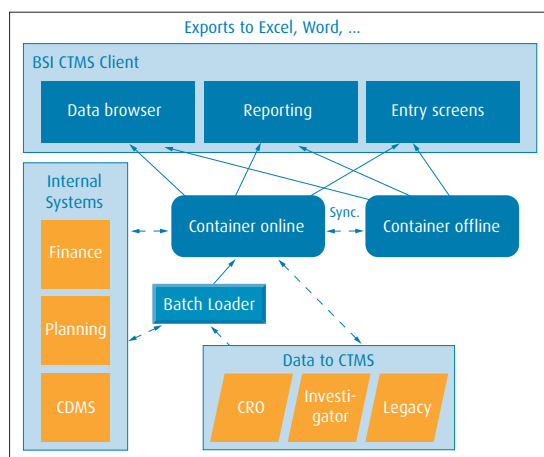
Exports to Excel, Word, ...

BSI CTMS Client

Data browser

Reporting

Entry screens

Internal Systems

Finance

Planning

CDMS

Container online

Sync.

Container offline

Batch Loader

Data to CTMS

CRO

Investigator

Legacy